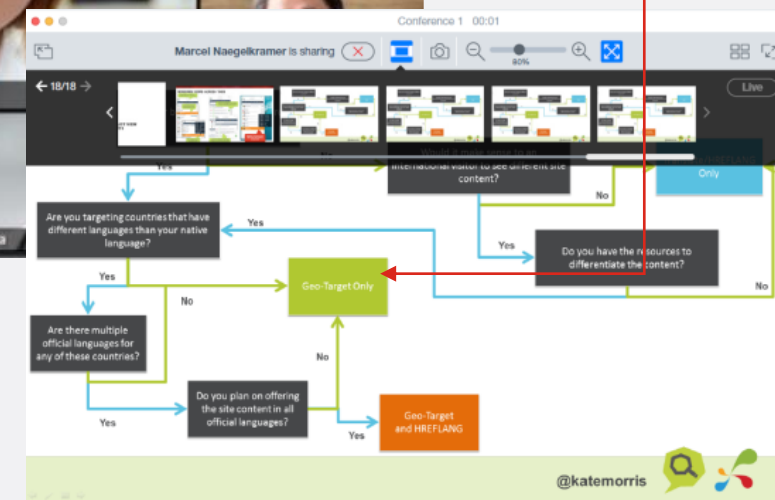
Conference 1 00:01

Marcel Naegelkramer is sharing

80%

18/18

Live

Would it make sense to an international visitor to see different site content?

Only

Yes

No

Are you targeting countries that have different languages than your native language?

Yes

Yes

Do you have the resources to differentiate the content?

Yes

Geo-Target Only

No

No

Are there multiple official languages for any of these countries?

No

Do you plan on offering the site content in all official languages?

Yes

Geo-Target and HREFLANG

Yes

@katemorris